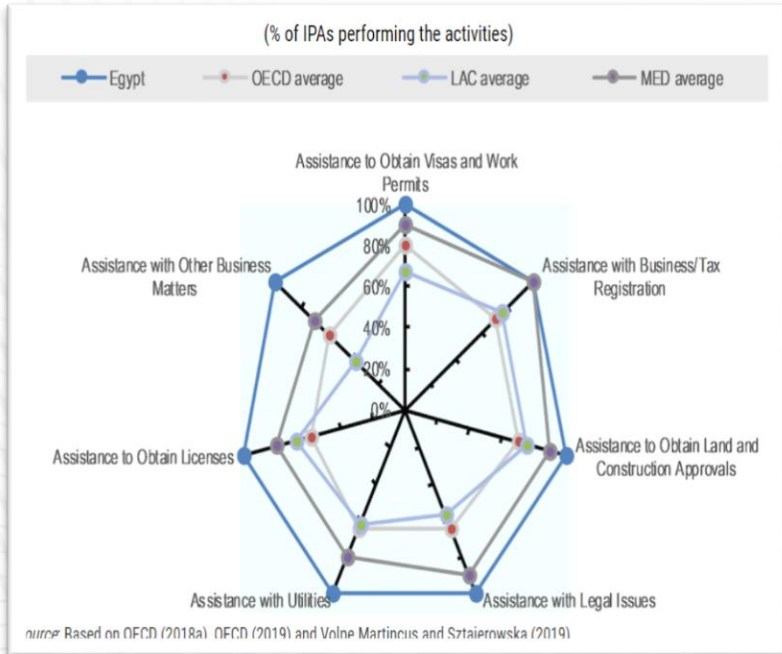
(% of IPAs performing the activities)

Egypt
OECD average
LAC average
MED average

Assistance to Obtain Visas and Work Permits

100%
80%
60%
40%
20%
0%

Assistance with Business/Tax Registration

Assistance to Obtain Land and Construction Approvals

Assistance with Legal Issues

Assistance with Utilities

Assistance to Obtain Licenses

Assistance with Other Business Matters

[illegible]ource: Based on OECD (2018a), OECD (2019) and Volpe Martincus and Sztajerowska (2019)